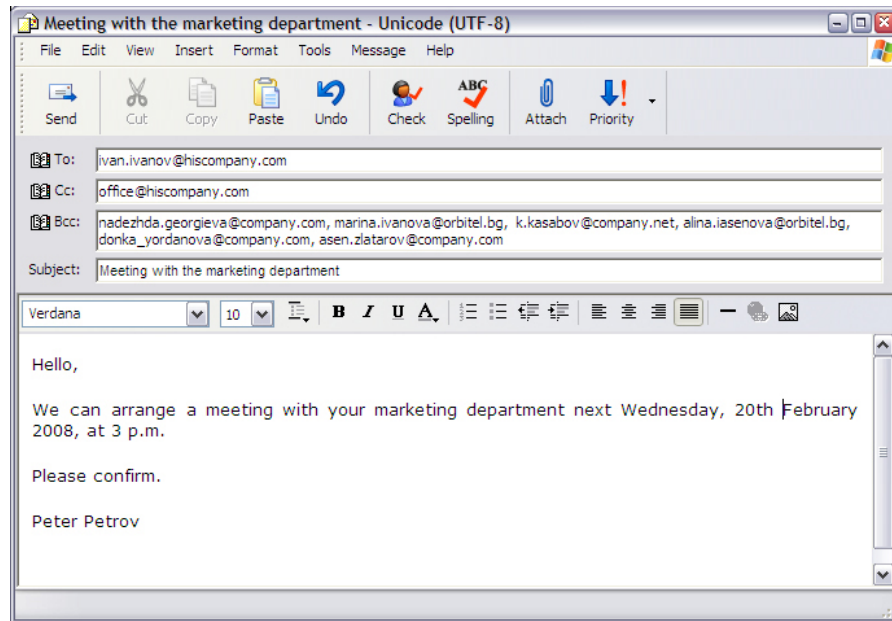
Meeting with the marketing department - Unicode (UTF-8)

File Edit View Insert Format Tools Message Help

Send Cut Copy Paste Undo Check Spelling Attach Priority

To: ivan.ivanov@hiscompany.com
Cc: office@hiscompany.com
Bcc: nadezhda.georgieva@company.com, marina.ivanova@orbitel.bg, k.kasabov@company.net, alina.iasenova@orbitel.bg, donka_yordanova@company.com, asen.zlatarov@company.com
Subject: Meeting with the marketing department

Verdana 10 B I U A

Hello,

We can arrange a meeting with your marketing department next Wednesday, 20th February 2008, at 3 p.m.

Please confirm.

Peter Petrov